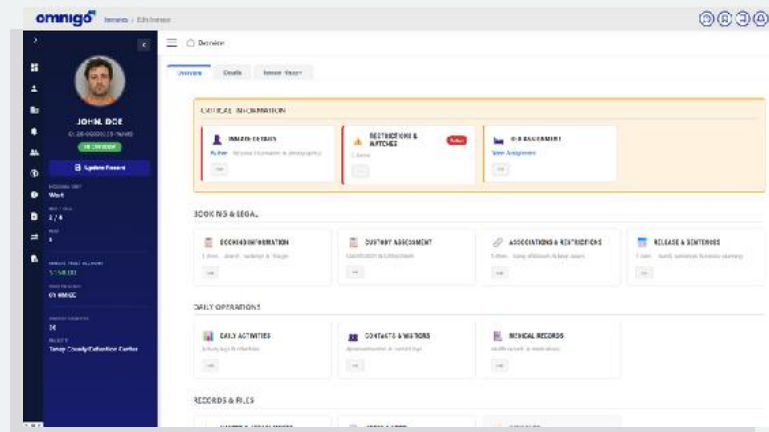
omnigo Inmates / Edit Inmate

Overview

Overview Details Inmate History

JOHN DOE

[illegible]

Update Record

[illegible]

CRITICAL INFORMATION

INMATE DETAILS

RESTRICTIONS & WATCHES

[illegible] ASSIGNMENT

BOOKING & LEGAL

BOOKING INFORMATION

CUSTODY ASSESSMENT

ASSOCIATIONS & RESTRICTIONS

RELEASE & SENTENCES

DAILY OPERATIONS

DAILY ACTIVITIES

CONTACTS & VISITORS

MEDICAL RECORDS

RECORDS & FILES